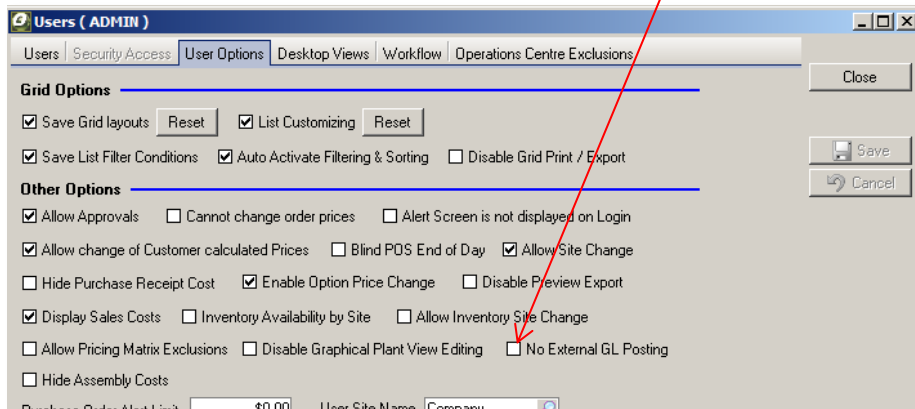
Users ( ADMIN )

Users | Security Access | User Options | Desktop Views | Workflow | Operations Centre Exclusions

Close

Save

Cancel

Grid Options

Save Grid layouts Reset List Customizing Reset

Save List Filter Conditions Auto Activate Filtering & Sorting Disable Grid Print / Export

Other Options

Allow Approvals Cannot change order prices Alert Screen is not displayed on Login

Allow change of Customer calculated Prices Blind POS End of Day Allow Site Change

Hide Purchase Receipt Cost Enable Option Price Change Disable Preview Export

Display Sales Costs Inventory Availability by Site Allow Inventory Site Change

Allow Pricing Matrix Exclusions Disable Graphical Plant View Editing No External GL Posting

Hide Assembly Costs

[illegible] $0.00 User Site Name Company